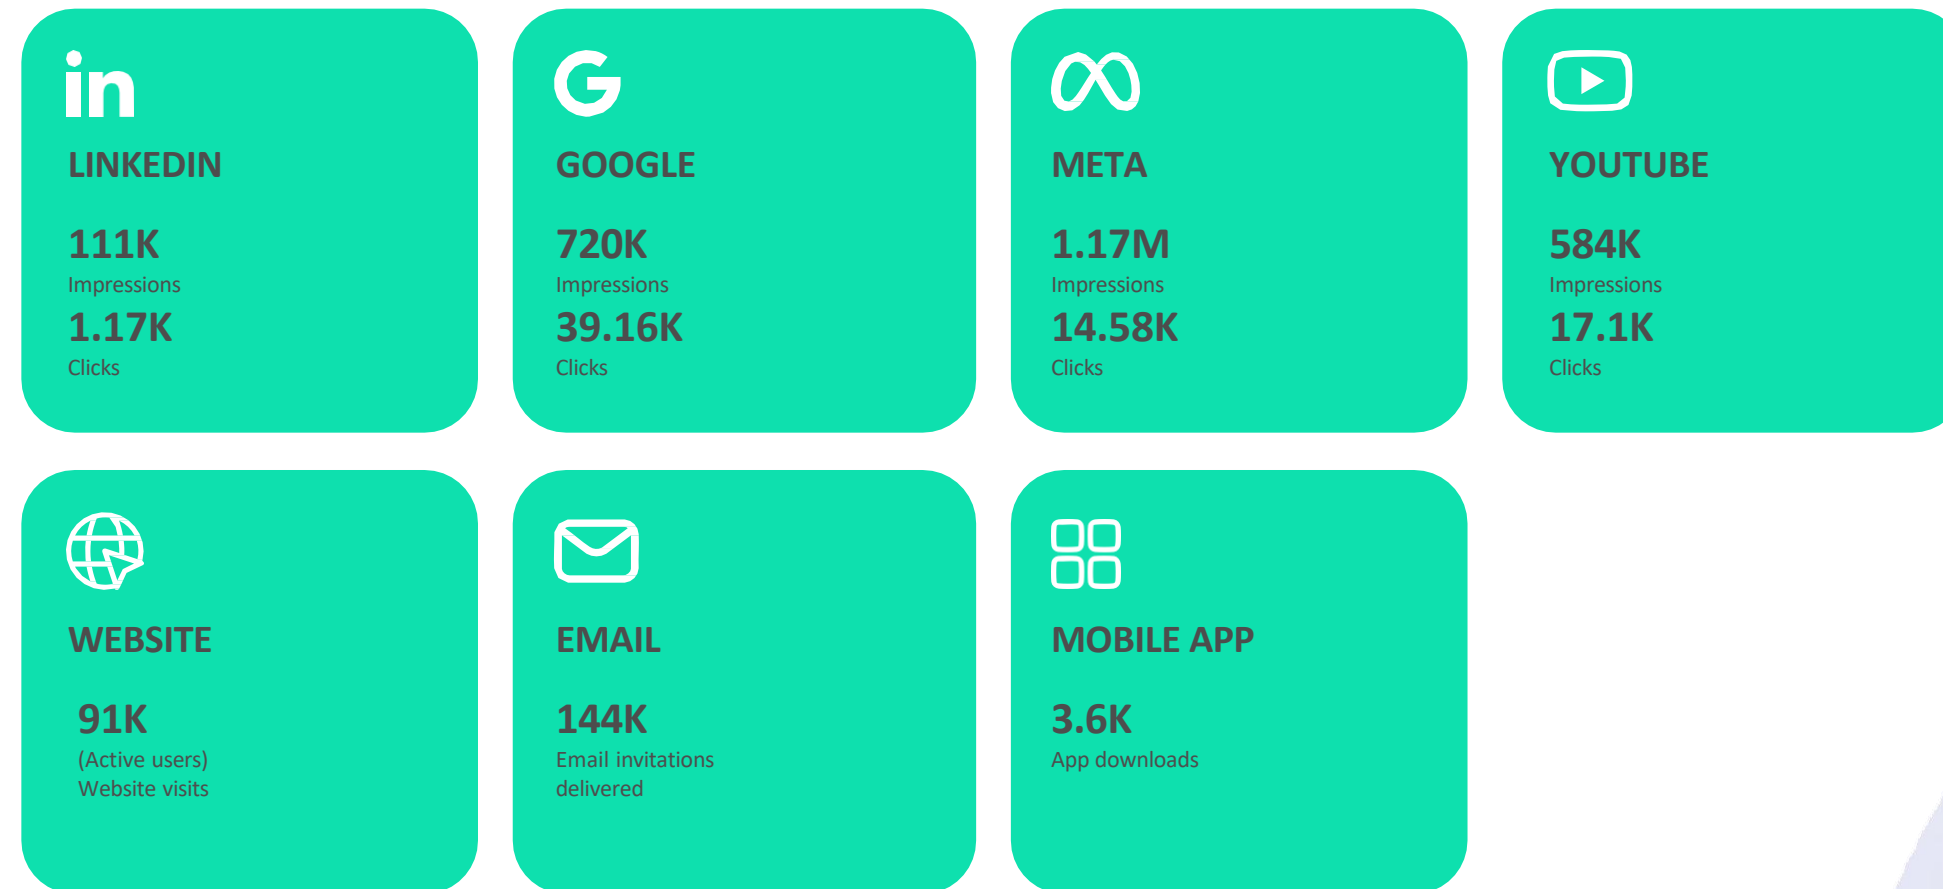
in

LINKEDIN

111K
Impressions
1.17K
Clicks

GOOGLE

720K
Impressions
39.16K
Clicks

META

1.17M
Impressions
14.58K
Clicks

YOUTUBE

584K
Impressions
17.1K
Clicks

WEBSITE

91K
(Active users)
Website visits

EMAIL

144K
Email invitations delivered

MOBILE APP

3.6K
App downloads